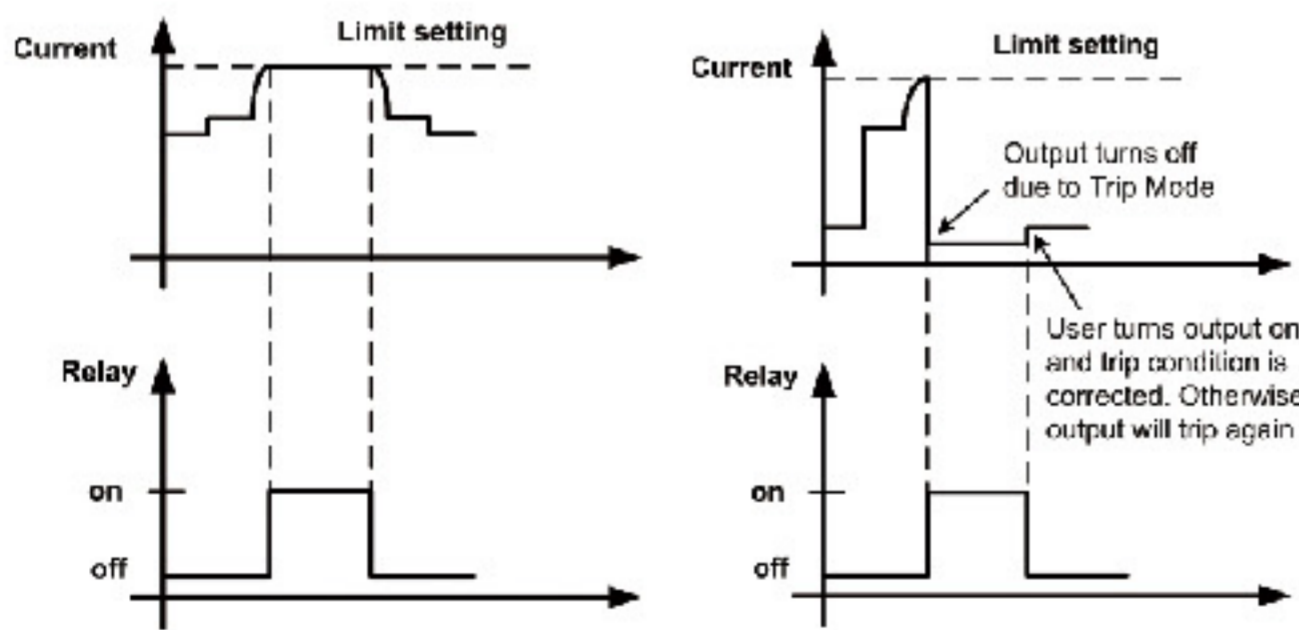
Current

Limit setting

Relay

on

off

Current

Limit setting

Output turns off due to Trip Mode

User turns output on and trip condition is corrected. Otherwise output will trip again

Relay

on

off